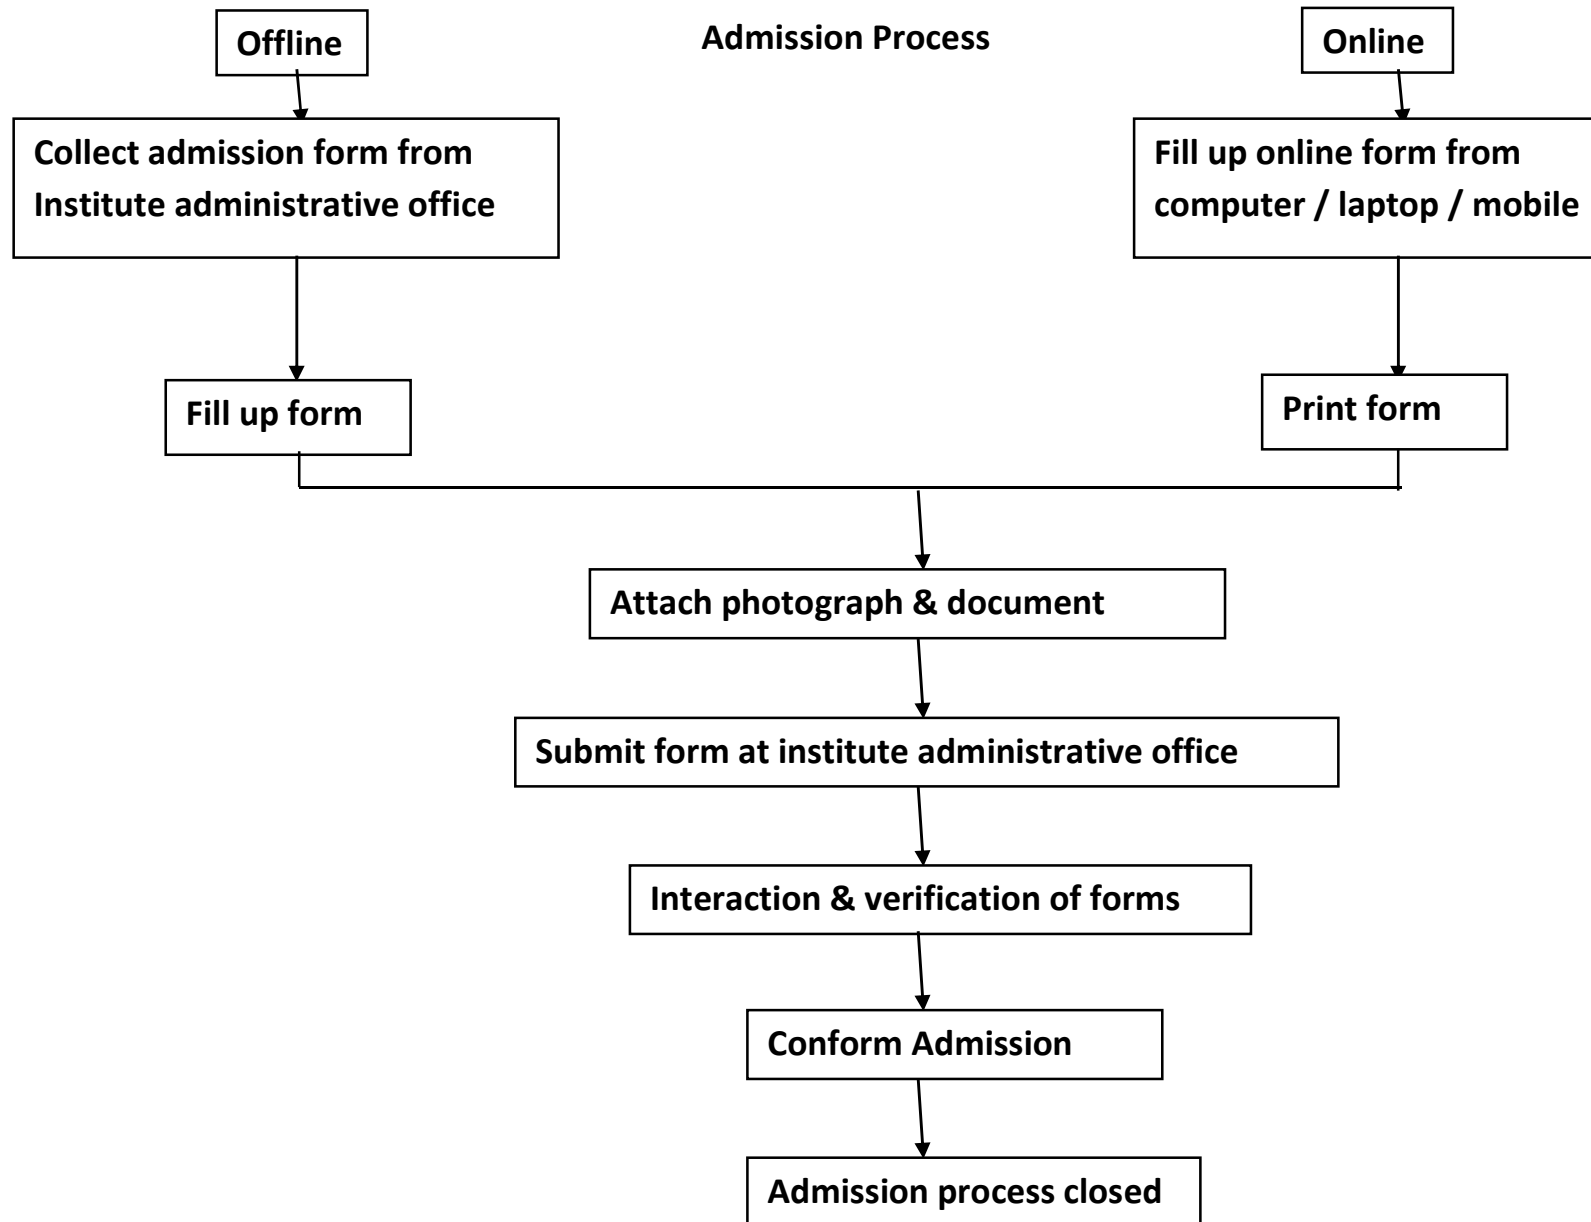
Offline

Admission Process

Online

Collect admission form from Institute administrative office

Fill up online form from computer / laptop / mobile

Fill up form

Print form

Attach photograph & document

Submit form at institute administrative office

Interaction & verification of forms

Conform Admission

Admission process closed